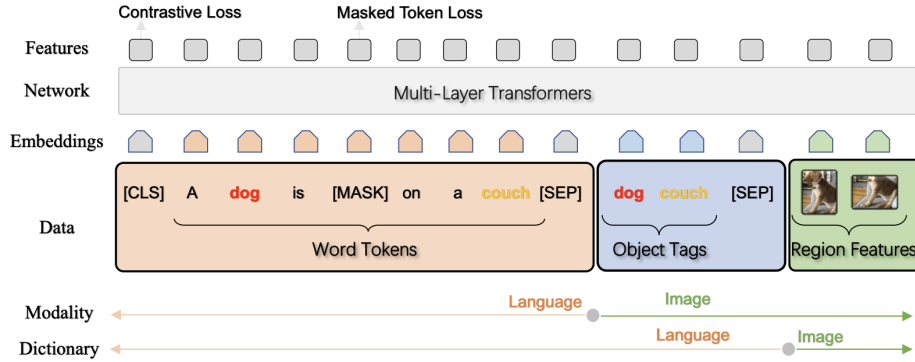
Contrastive Loss

Masked Token Loss

Features

Network

Multi-Layer Transformers

Embeddings

Data

[CLS] A dog is [MASK] on a couch [SEP]

Word Tokens

dog couch [SEP]

Object Tags

Region Features

Modality

Language

Image

Dictionary

Language

Image